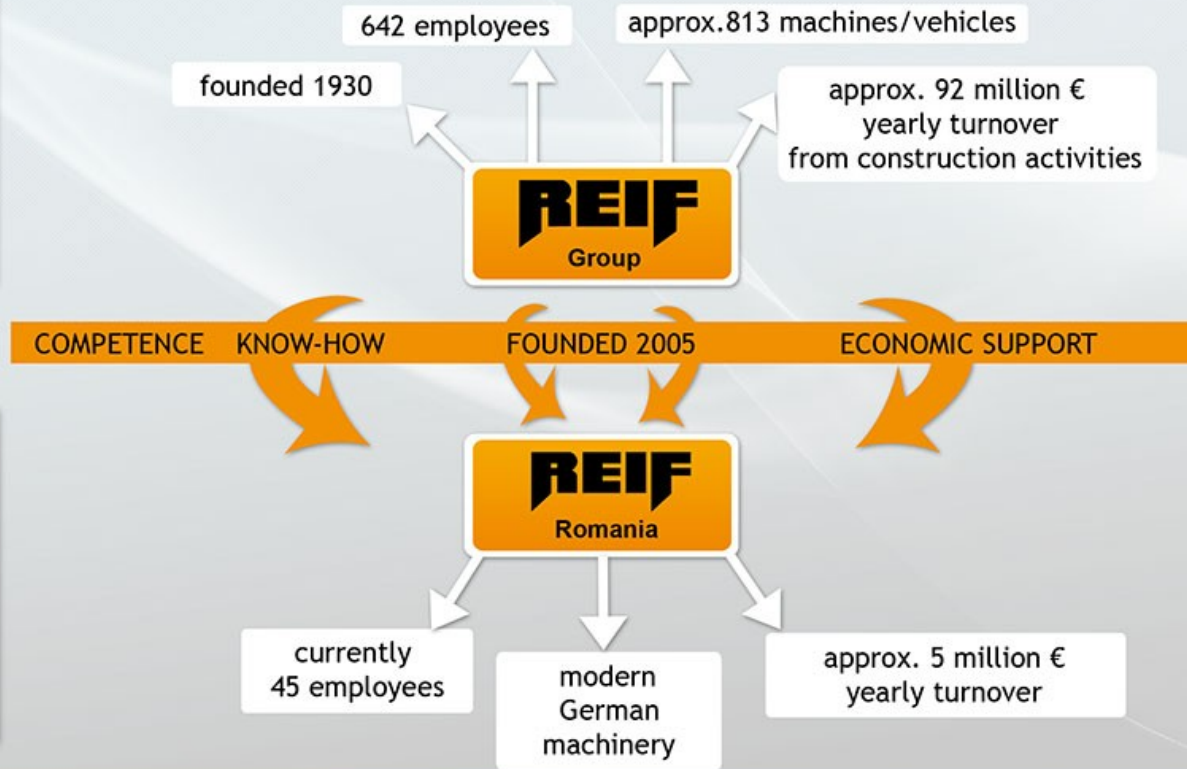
642 employees

approx.813 machines/vehicles

founded 1930

approx. 92 million €
yearly turnover
from construction activities

REIF
Group

COMPETENCE KNOW-HOW FOUNDED 2005 ECONOMIC SUPPORT

REIF
Romania

currently
45 employees

modern
German
machinery

approx. 5 million €
yearly turnover